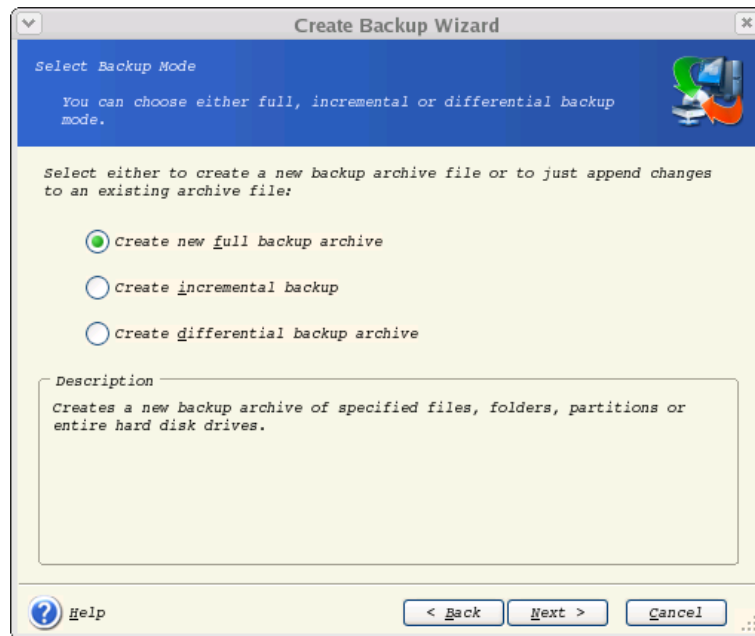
Create Backup Wizard

Select Backup Mode

You can choose either full, incremental or differential backup mode.

Select either to create a new backup archive file or to just append changes to an existing archive file:

Create new full backup archive

Create incremental backup

Create differential backup archive

Description

Creates a new backup archive of specified files, folders, partitions or entire hard disk drives.

Help

< Back

Next >

Cancel